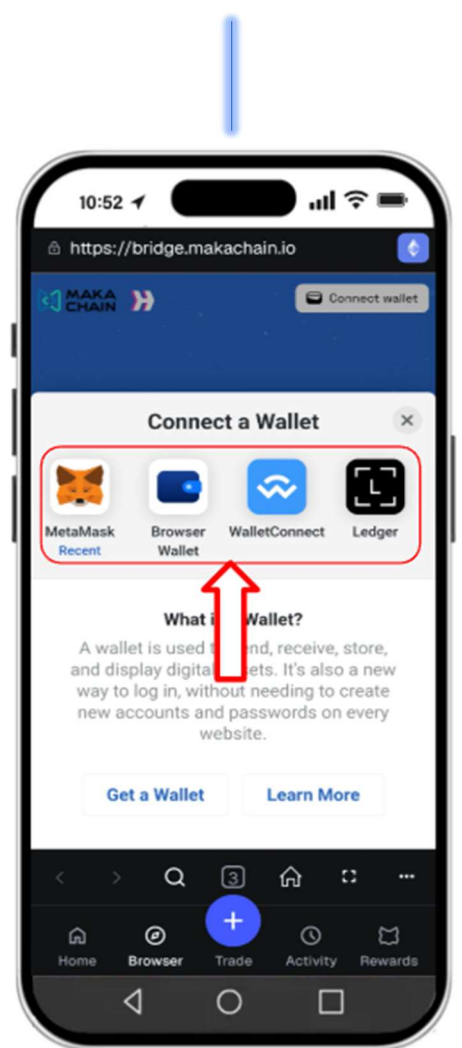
10:52

https://bridge.makachain.io

MAKA CHAIN

Connect wallet

Connect a Wallet

MetaMask
Recent

Browser Wallet

WalletConnect

Ledger

What i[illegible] Wallet?

A wallet is used t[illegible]end, receive, store, and display digital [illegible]ets. It's also a new way to log in, without needing to create new accounts and passwords on every website.

Get a Wallet

Learn More

3

Home

Browser

Trade

Activity

Rewards